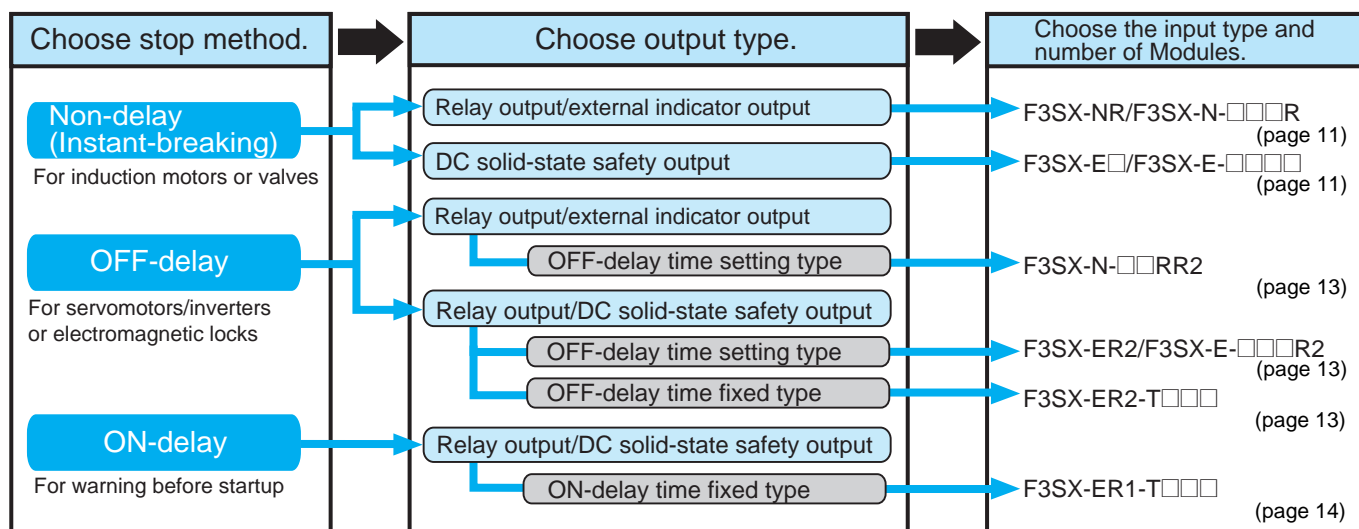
Choose stop method.

Non-delay (Instant-breaking)
For induction motors or valves

OFF-delay
For servomotors/inverters or electromagnetic locks

ON-delay
For warning before startup

Choose output type.

Relay output/external indicator output
DC solid-state safety output
Relay output/external indicator output
OFF-delay time setting type
Relay output/DC solid-state safety output
OFF-delay time setting type
OFF-delay time fixed type
Relay output/DC solid-state safety output
ON-delay time fixed type

Choose the input type and number of Modules.

F3SX-NR/F3SX-N-□□□R
(page 11)
F3SX-E□/F3SX-E-□□□□
(page 11)
F3SX-N-□□RR2
(page 13)
F3SX-ER2/F3SX-E-□□□R2
(page 13)
F3SX-ER2-T□□□
(page 13)
F3SX-ER1-T□□□
(page 14)